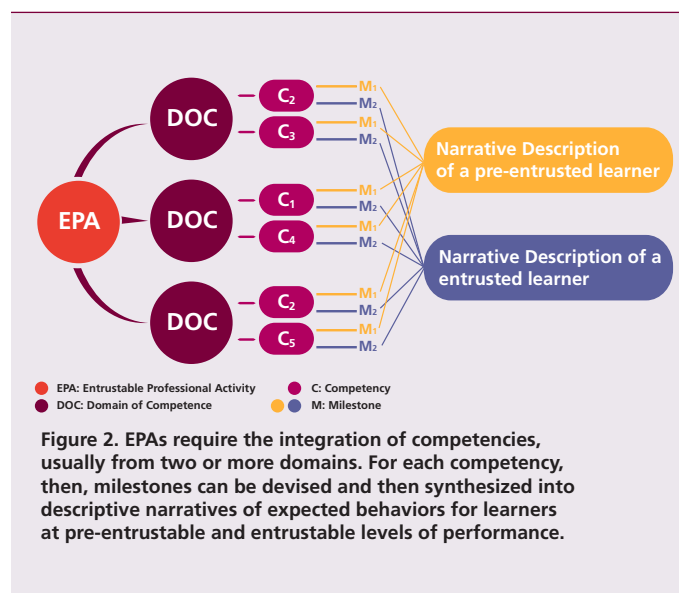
EPA

DOC

$C_2$ $M_1$ $M_2$
$C_3$ $M_1$ $M_2$

DOC

$C_1$ $M_1$ $M_2$
$C_4$ $M_1$ $M_2$

DOC

$C_2$ $M_1$ $M_2$
$C_5$ $M_1$ $M_2$

Narrative Description of a pre-entrusted learner

Narrative Description of a entrusted learner

EPA: Entrustable Professional Activity
DOC: Domain of Competence
C: Competency
M: Milestone

Figure 2. EPAs require the integration of competencies, usually from two or more domains. For each competency, then, milestones can be devised and then synthesized into descriptive narratives of expected behaviors for learners at pre-entrustable and entrustable levels of performance.